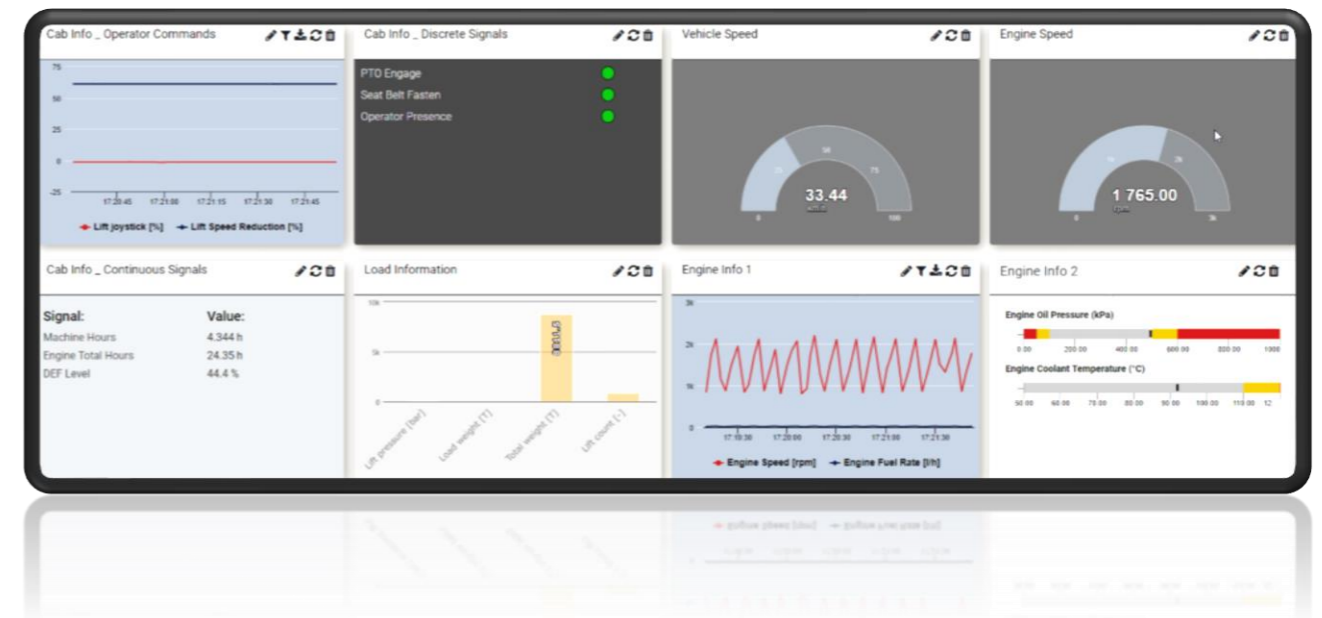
Cab Info _ Operator Commands

75
50
25
0
-25

17:20:45 17:21:00 17:21:15 17:21:30 17:21:45

Lift joystick [%] Lift Speed Reduction [%]

Cab Info _ Discrete Signals

PTO Engage
Seat Belt Fasten
Operator Presence

Vehicle Speed

0 25 50 75 100

33.44
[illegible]

Engine Speed

0 1k 2k 3k

1 765.00
rpm

Cab Info _ Continuous Signals

| Signal: | Value: |
|---|---|
| Machine Hours | 4,344 h |
| Engine Total Hours | 24.35 h |
| DEF Level | 44.4 % |

Load Information

10k
5k
0

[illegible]

Lift pressure (bar) Load weight (T) Total weight (T) Lift count (-)

Engine Info 1

3k
2k
1k
0

17:19:30 17:20:00 17:20:30 17:21:00 17:21:30

Engine Speed [rpm] Engine Fuel Rate [l/h]

Engine Info 2

Engine Oil Pressure (kPa)

0.00 200.00 400.00 600.00 800.00 1000

Engine Coolant Temperature (°C)

50.00 60.00 70.00 80.00 90.00 100.00 110.00 12